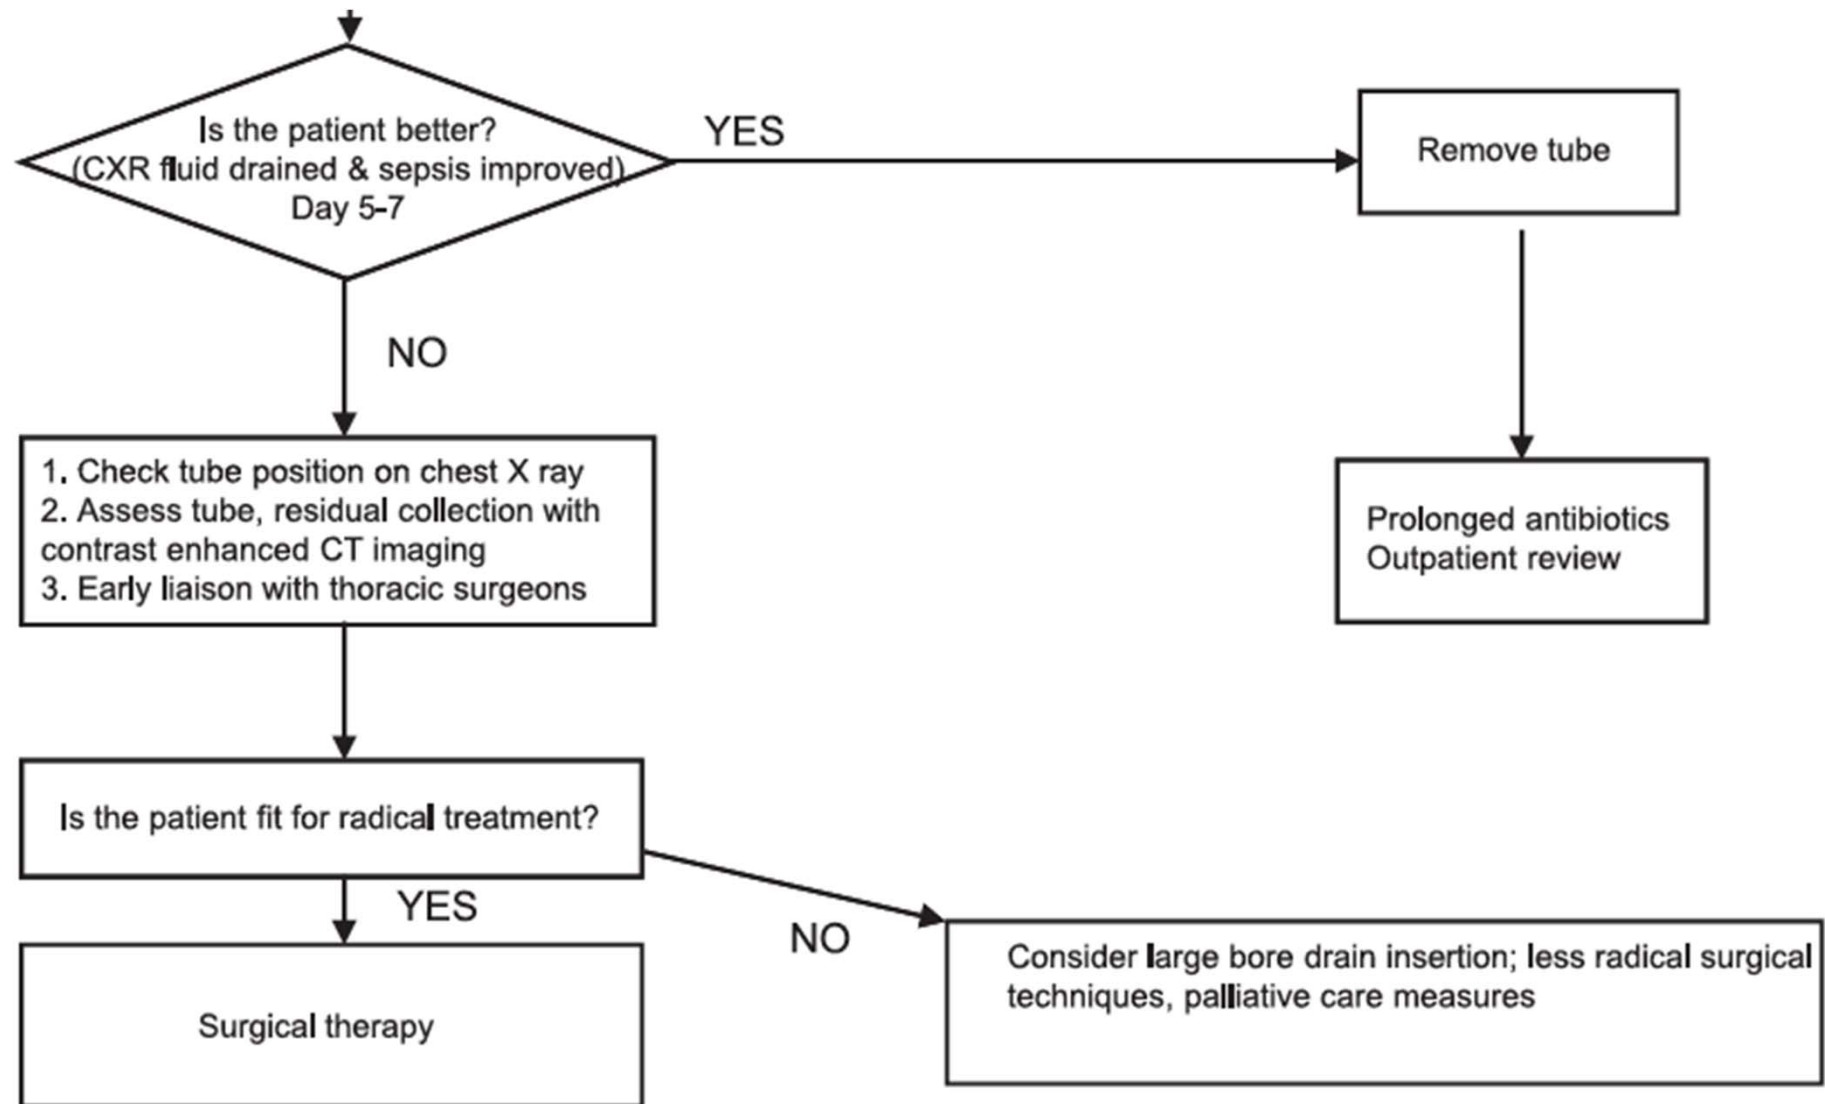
Is the patient better?
(CXR fluid drained & sepsis improved)
Day 5-7

YES

Remove tube

NO

Prolonged antibiotics
Outpatient review

1. Check tube position on chest X ray
2. Assess tube, residual collection with contrast enhanced CT imaging
3. Early liaison with thoracic surgeons

Is the patient fit for radical treatment?

YES

NO

Surgical therapy

Consider large bore drain insertion; less radical surgical techniques, palliative care measures